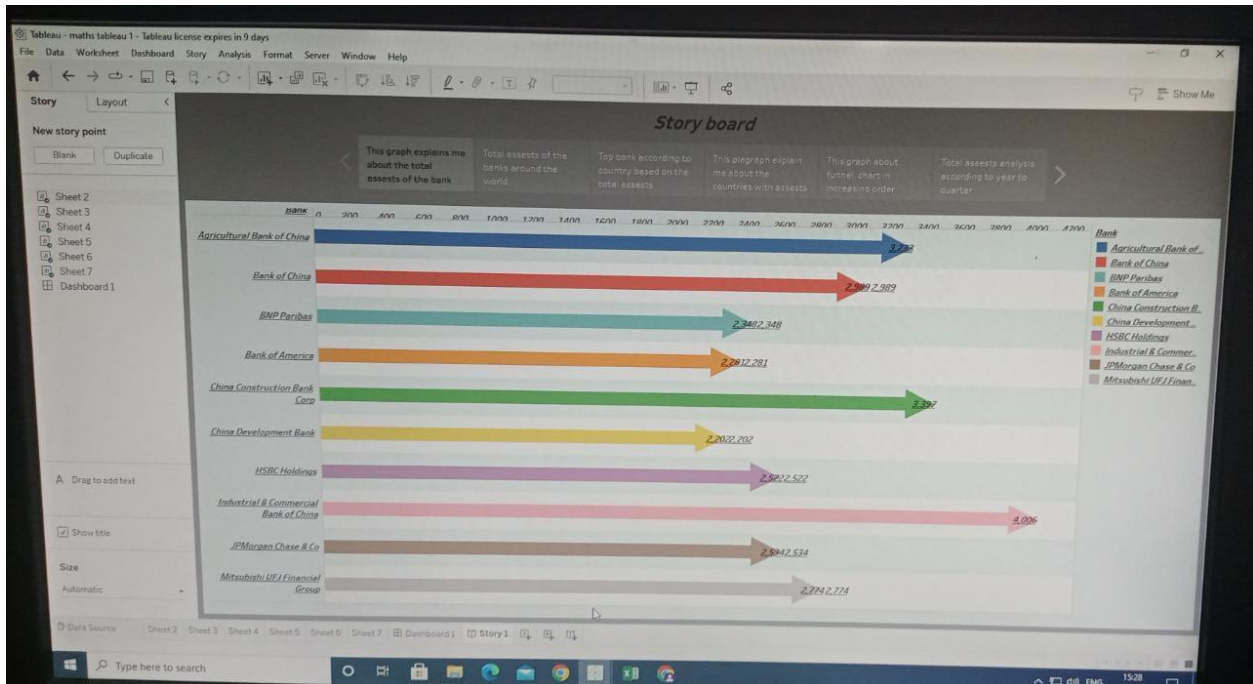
Tableau - maths tableau 1 - Tableau license expires in 9 days
File Data Worksheet Dashboard Story Analysis Format Server Window Help

Show Me

Story Layout

New story point

Blank Duplicate

Sheet 2
Sheet 3
Sheet 4
Sheet 5
Sheet 6
Sheet 7
Dashboard 1

A Drag to add text

Show title

Size

Automatic

Story board

This graph explains me about the total assests of the bank

Total assests of the banks around the world

Top bank according to country based on the total assests

This piegraph explain me about the countries with assests

This graph about funnel chart in increasing order

Total assests analysis according to year to quarter

Bank 0 200 400 600 800 1000 1200 1400 1600 1800 2000 2200 2400 2600 2800 3000 3200 3400 3600 3800 4000 4200

| Bank | Value |
|---|---|
| Agricultural Bank of China | 3,233 |
| Bank of China | 2,989 2,989 |
| BNP Paribas | 2,348 2,348 |
| Bank of America | 2,281 2,281 |
| China Construction Bank Corp | 3,397 |
| China Development Bank | 2,202 2,202 |
| HSBC Holdings | 2,522 2,522 |
| Industrial & Commercial Bank of China | 4,006 |
| JPMorgan Chase & Co | 2,534 2,534 |
| Mitsubishi UFJ Financial Group | 2,774 2,774 |

Bank
Agricultural Bank of..
Bank of China
BNP Paribas
Bank of America
China Construction B..
China Development..
HSBC Holdings
Industrial & Commer..
JPMorgan Chase & Co
Mitsubishi UFJ Finan..

Data Source Sheet2 Sheet3 Sheet4 Sheet5 Sheet6 Sheet7 Dashboard1 Story1

Type here to search

ENG 15:28